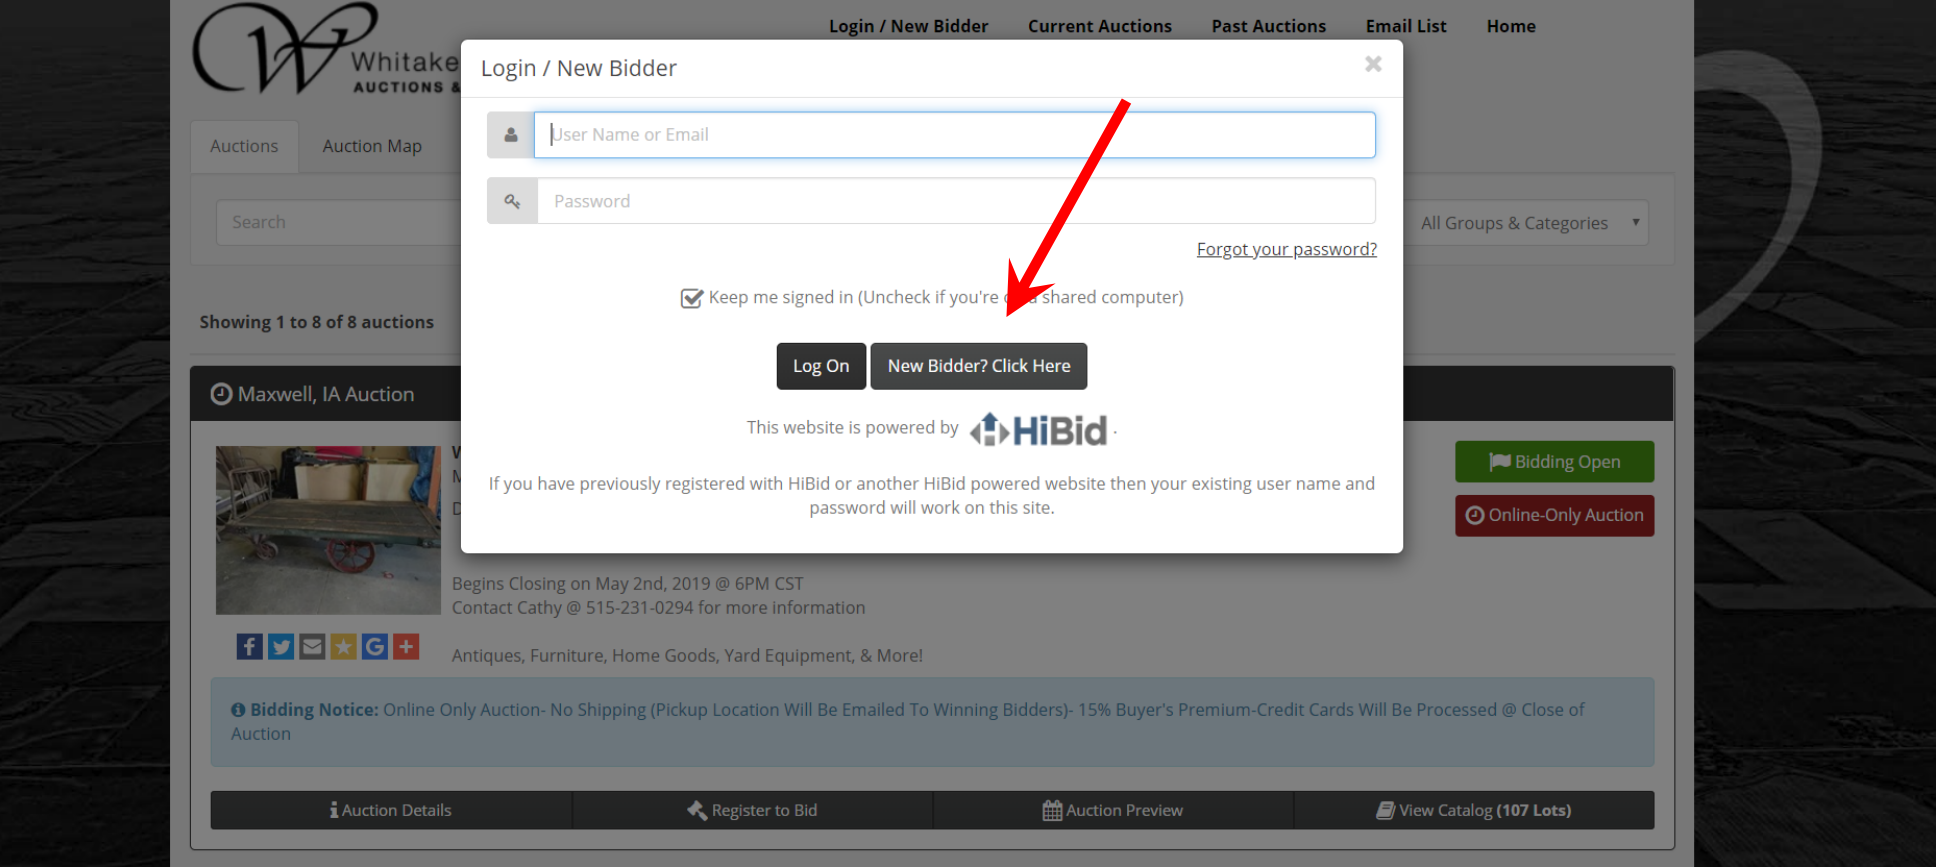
Whitake
AUCTIONS &

Login / New Bidder Current Auctions Past Auctions Email List Home

Auctions Auction Map

Search

All Groups & Categories

Showing 1 to 8 of 8 auctions

Maxwell, IA Auction

Login / New Bidder

User Name or Email

Password

Forgot your password?

Keep me signed in (Uncheck if you're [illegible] shared computer)

Log On New Bidder? Click Here

This website is powered by HiBid.

If you have previously registered with HiBid or another HiBid powered website then your existing user name and password will work on this site.

Bidding Open

Online-Only Auction

Begins Closing on May 2nd, 2019 @ 6PM CST
Contact Cathy @ 515-231-0294 for more information

Antiques, Furniture, Home Goods, Yard Equipment, & More!

Bidding Notice: Online Only Auction- No Shipping (Pickup Location Will Be Emailed To Winning Bidders)- 15% Buyer's Premium-Credit Cards Will Be Processed @ Close of Auction

Auction Details | Register to Bid | Auction Preview | View Catalog (107 Lots)